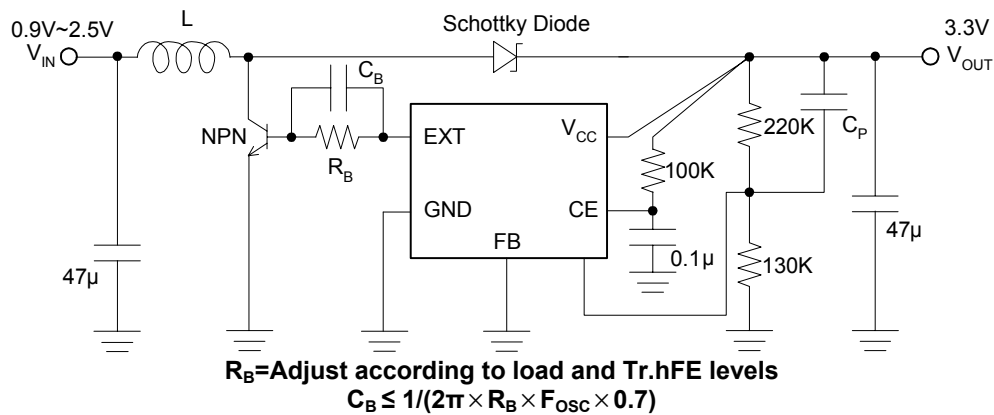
0.9V~2.5V

$V_{IN}$

L

Schottky Diode

3.3V

$V_{OUT}$

$C_B$

NPN

$R_B$

EXT

GND

FB

$V_{CC}$

CE

100K

0.1μ

220K

130K

$C_P$

47μ

47μ

$R_B$=Adjust according to load and Tr.hFE levels

$C_B \leq 1/(2\pi \times R_B \times F_{OSC} \times 0.7)$